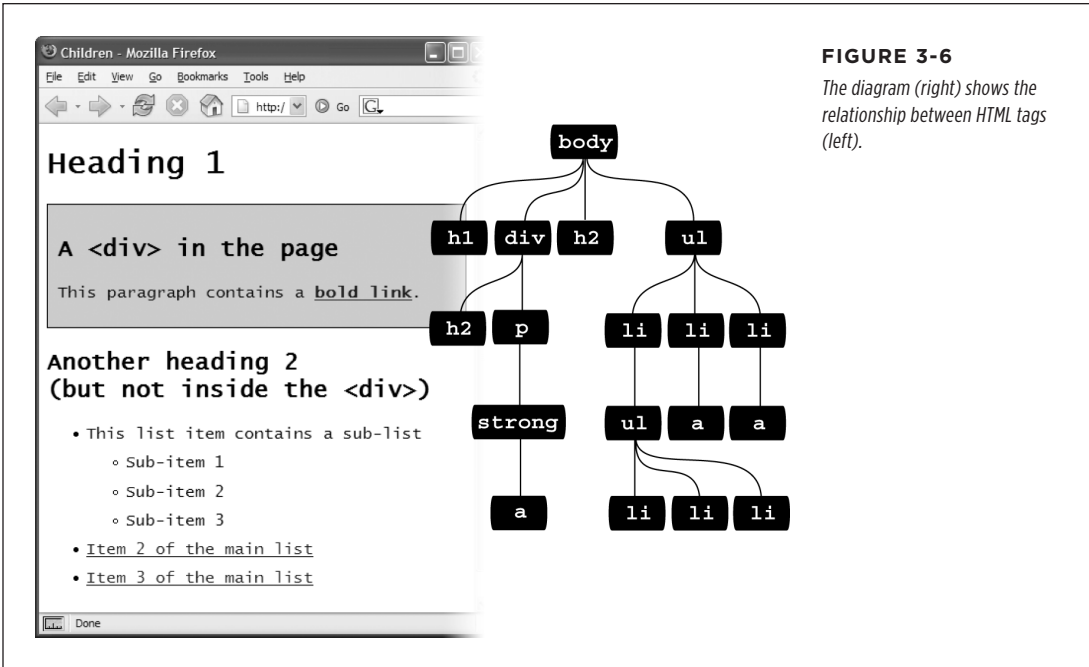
Children - Mozilla Firefox

File Edit View Go Bookmarks Tools Help

http:/ Go

Heading 1

A <div> in the page

This paragraph contains a bold link.

Another heading 2 (but not inside the <div>)

• This list item contains a sub-list
◦ Sub-item 1
◦ Sub-item 2
◦ Sub-item 3
• Item 2 of the main list
• Item 3 of the main list

Done

body

h1 div h2 ul

h2 p li li li

strong ul a a

a li li li

FIGURE 3-6

The diagram (right) shows the relationship between HTML tags (left).